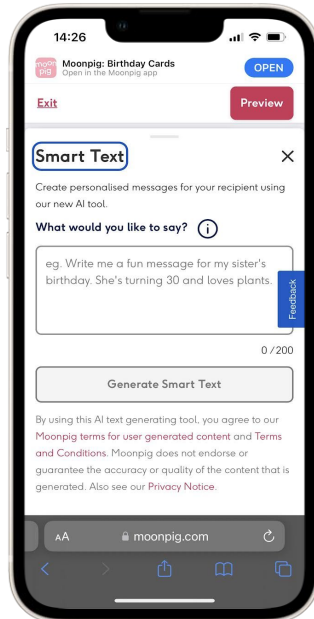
14:26

moonpig

Moonpig: Birthday Cards
Open in the Moonpig app

OPEN

Exit

Preview

Smart Text

×

Create personalised messages for your recipient using our new AI tool.

What would you like to say? i

eg. Write me a fun message for my sister's birthday. She's turning 30 and loves plants.

Feedback

0 / 200

Generate Smart Text

By using this AI text generating tool, you agree to our Moonpig terms for user generated content and Terms and Conditions. Moonpig does not endorse or guarantee the accuracy or quality of the content that is generated. Also see our Privacy Notice.

AA moonpig.com